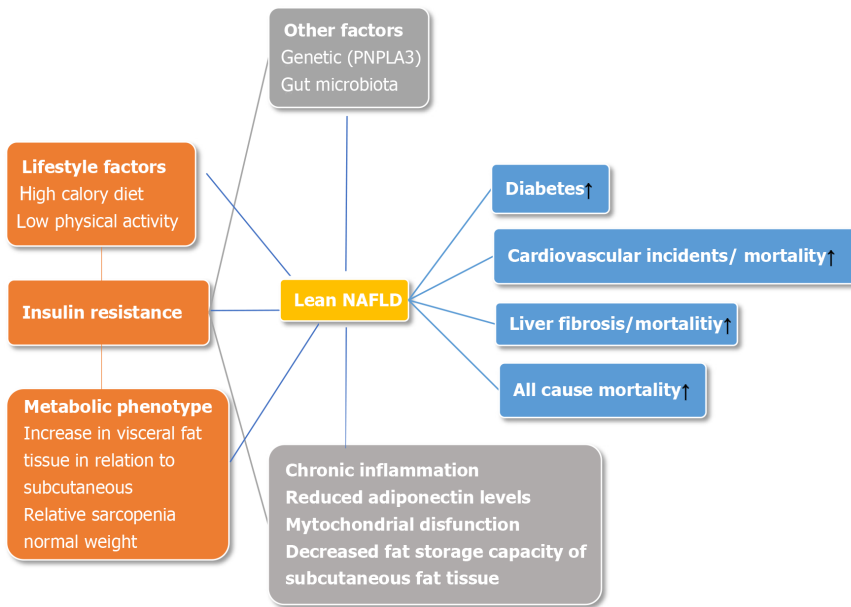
Other factors
Genetic (PNPLA3)
Gut microbiota

Lifestyle factors
High calory diet
Low physical activity

Insulin resistance

Metabolic phenotype
Increase in visceral fat tissue in relation to subcutaneous
Relative sarcopenia
normal weight

Lean NAFLD

Diabetes↑

Cardiovascular incidents/ mortality↑

Liver fibrosis/mortalitiy↑

All cause mortality↑

Chronic inflammation
Reduced adiponectin levels
Mytochondrial disfunction
Decreased fat storage capacity of subcutaneous fat tissue